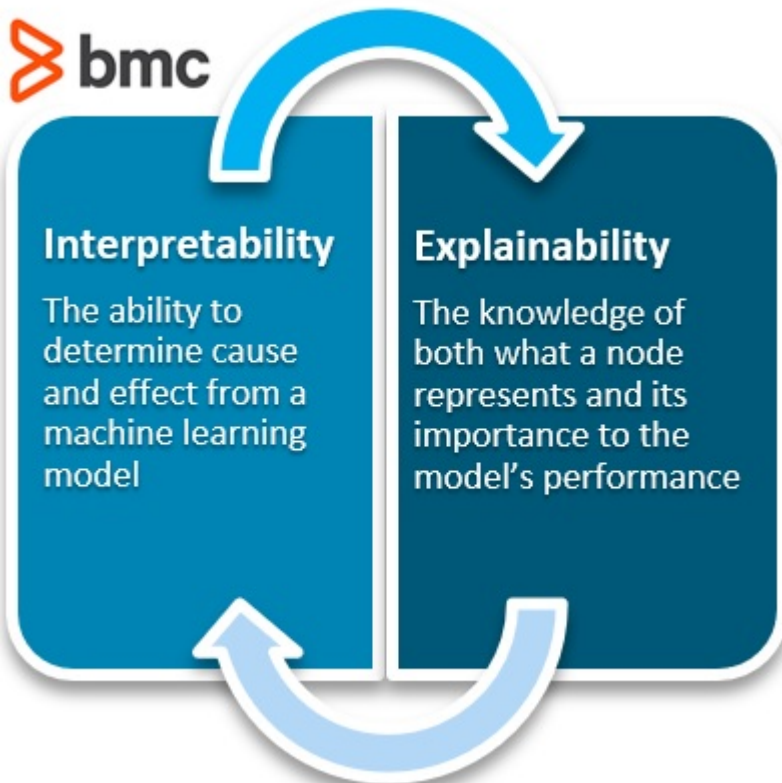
bmc

Interpretability

The ability to determine cause and effect from a machine learning model

Explainability

The knowledge of both what a node represents and its importance to the model’s performance